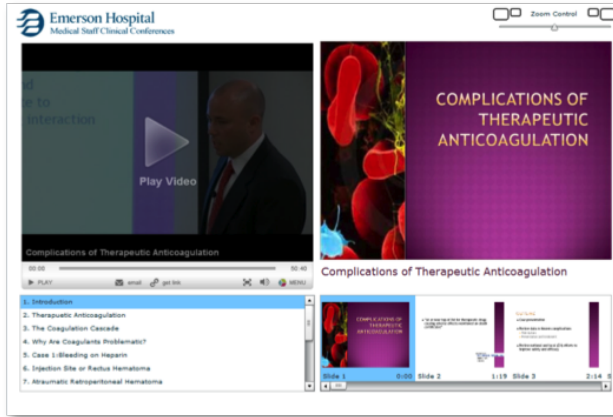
Emerson Hospital
Medical Staff Clinical Conferences

Zoom Control

d
e to
interaction

Play Video

Complications of Therapeutic Anticoagulation

00:00 50:40

PLAY email get link MENU

COMPLICATIONS OF THERAPEUTIC ANTICOAGULATION

Complications of Therapeutic Anticoagulation

1. Introduction
2. Therapeutic Anticoagulation
3. The Coagulation Cascade
4. Why Are Coagulants Problematic?
5. Case 1:Bleeding on Heparin
6. Injection Site or Rectus Hematoma
7. Atraumatic Retroperitoneal Hematoma

COMPLICATIONS OF THERAPEUTIC ANTICOAGULATION

Slide 1 0:00 Slide 2 1:19 Slide 3 2:14